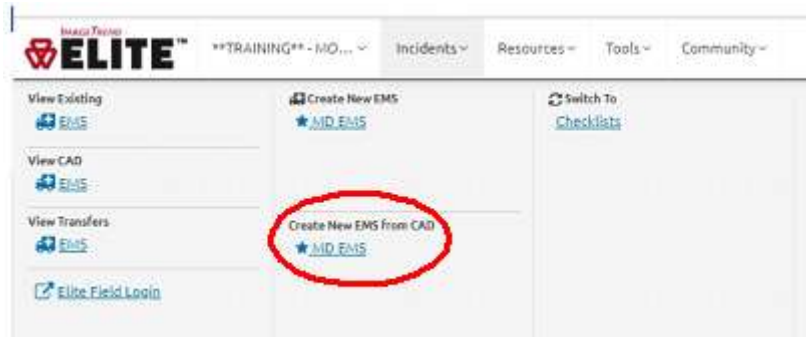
ImageTrend
ELITE™

**TRAINING** - MO... ˅
Incidents ˅
Resources ˅
Tools ˅
Community ˅

View Existing
EMS

View CAD
EMS

View Transfers
EMS

Elite Field Login

Create New EMS
★ MD EMS

Create New EMS from CAD
★ MD EMS

Switch To
Checklists